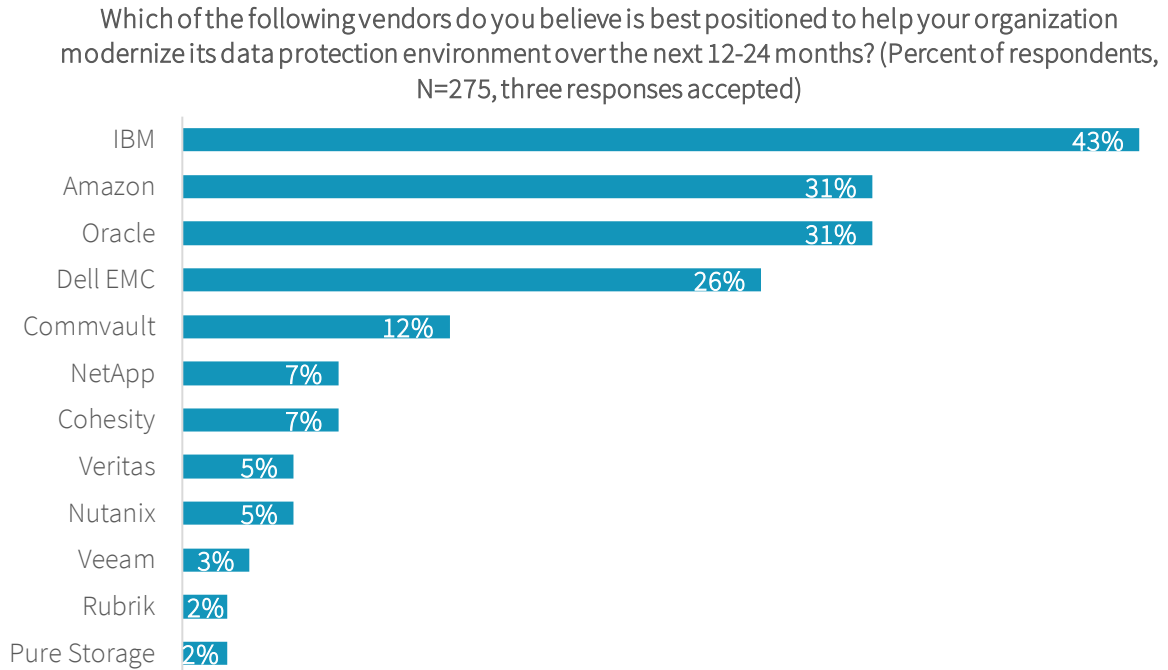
Which of the following vendors do you believe is best positioned to help your organization modernize its data protection environment over the next 12-24 months? (Percent of respondents, N=275, three responses accepted)

| Vendor | Percent |
|---|---|
| IBM | 43% |
| Amazon | 31% |
| Oracle | 31% |
| Dell EMC | 26% |
| Commvault | 12% |
| NetApp | 7% |
| Cohesity | 7% |
| Veritas | 5% |
| Nutanix | 5% |
| Veeam | 3% |
| Rubrik | 2% |
| Pure Storage | 2% |